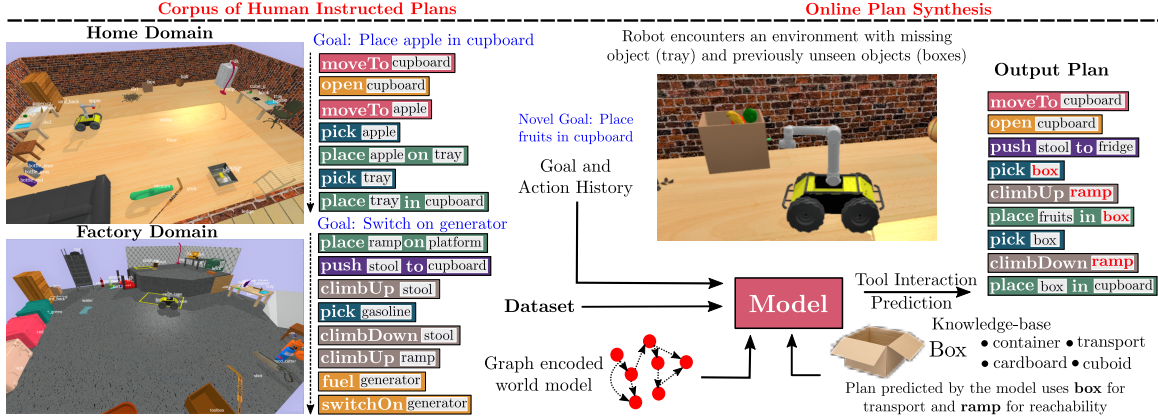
Corpus of Human Instructed Plans

Online Plan Synthesis

Home Domain

Goal: Place apple in cupboard

moveTo cupboard
open cupboard
moveTo apple
pick apple
place apple on tray
pick tray
place tray in cupboard

Goal: Switch on generator

Factory Domain

place ramp on platform
push stool to cupboard
climbUp stool
pick gasoline
climbDown stool
climbUp ramp
fuel generator
switchOn generator

Robot encounters an environment with missing object (tray) and previously unseen objects (boxes)

Novel Goal: Place fruits in cupboard

Goal and Action History

Output Plan

moveTo cupboard
open cupboard
push stool to fridge
pick box
climbUp ramp
place fruits in box
pick box
climbDown ramp
place box in cupboard

Dataset

Model

Tool Interaction Prediction

Knowledge-base

Box

• container • transport
• cardboard • cuboid

Graph encoded world model

Plan predicted by the model uses box for transport and ramp for reachability